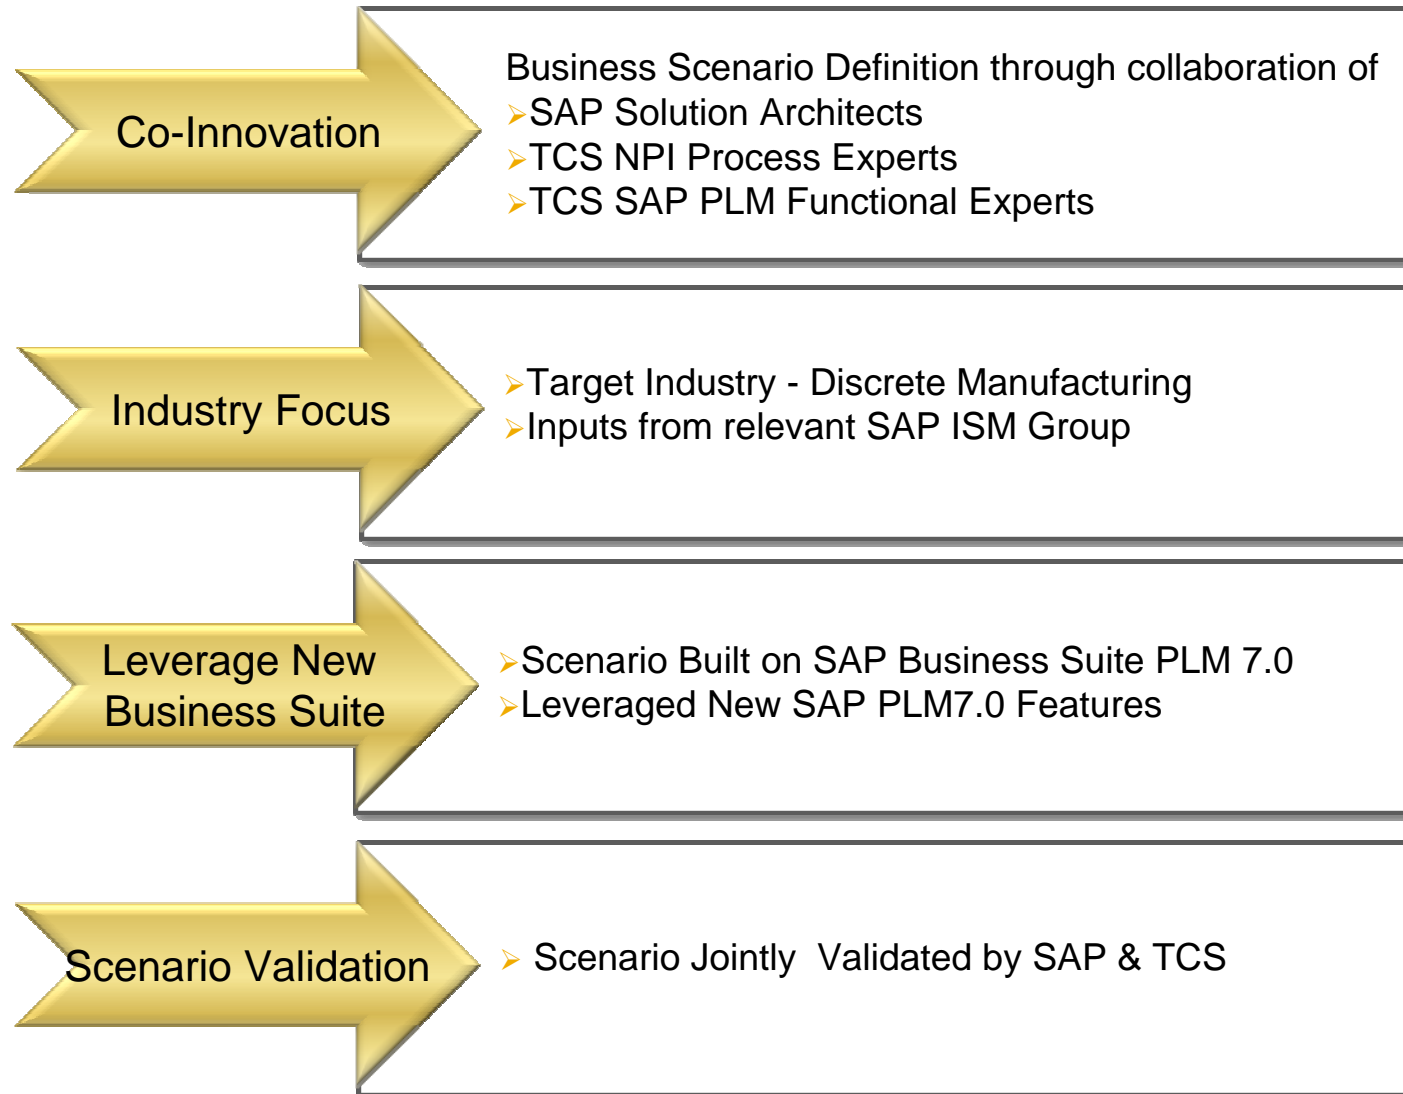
Co-Innovation

Business Scenario Definition through collaboration of
➤SAP Solution Architects
➤TCS NPI Process Experts
➤TCS SAP PLM Functional Experts

Industry Focus

➤Target Industry - Discrete Manufacturing
➤Inputs from relevant SAP ISM Group

Leverage New Business Suite

➤Scenario Built on SAP Business Suite PLM 7.0
➤Leveraged New SAP PLM7.0 Features

Scenario Validation

➤ Scenario Jointly Validated by SAP & TCS